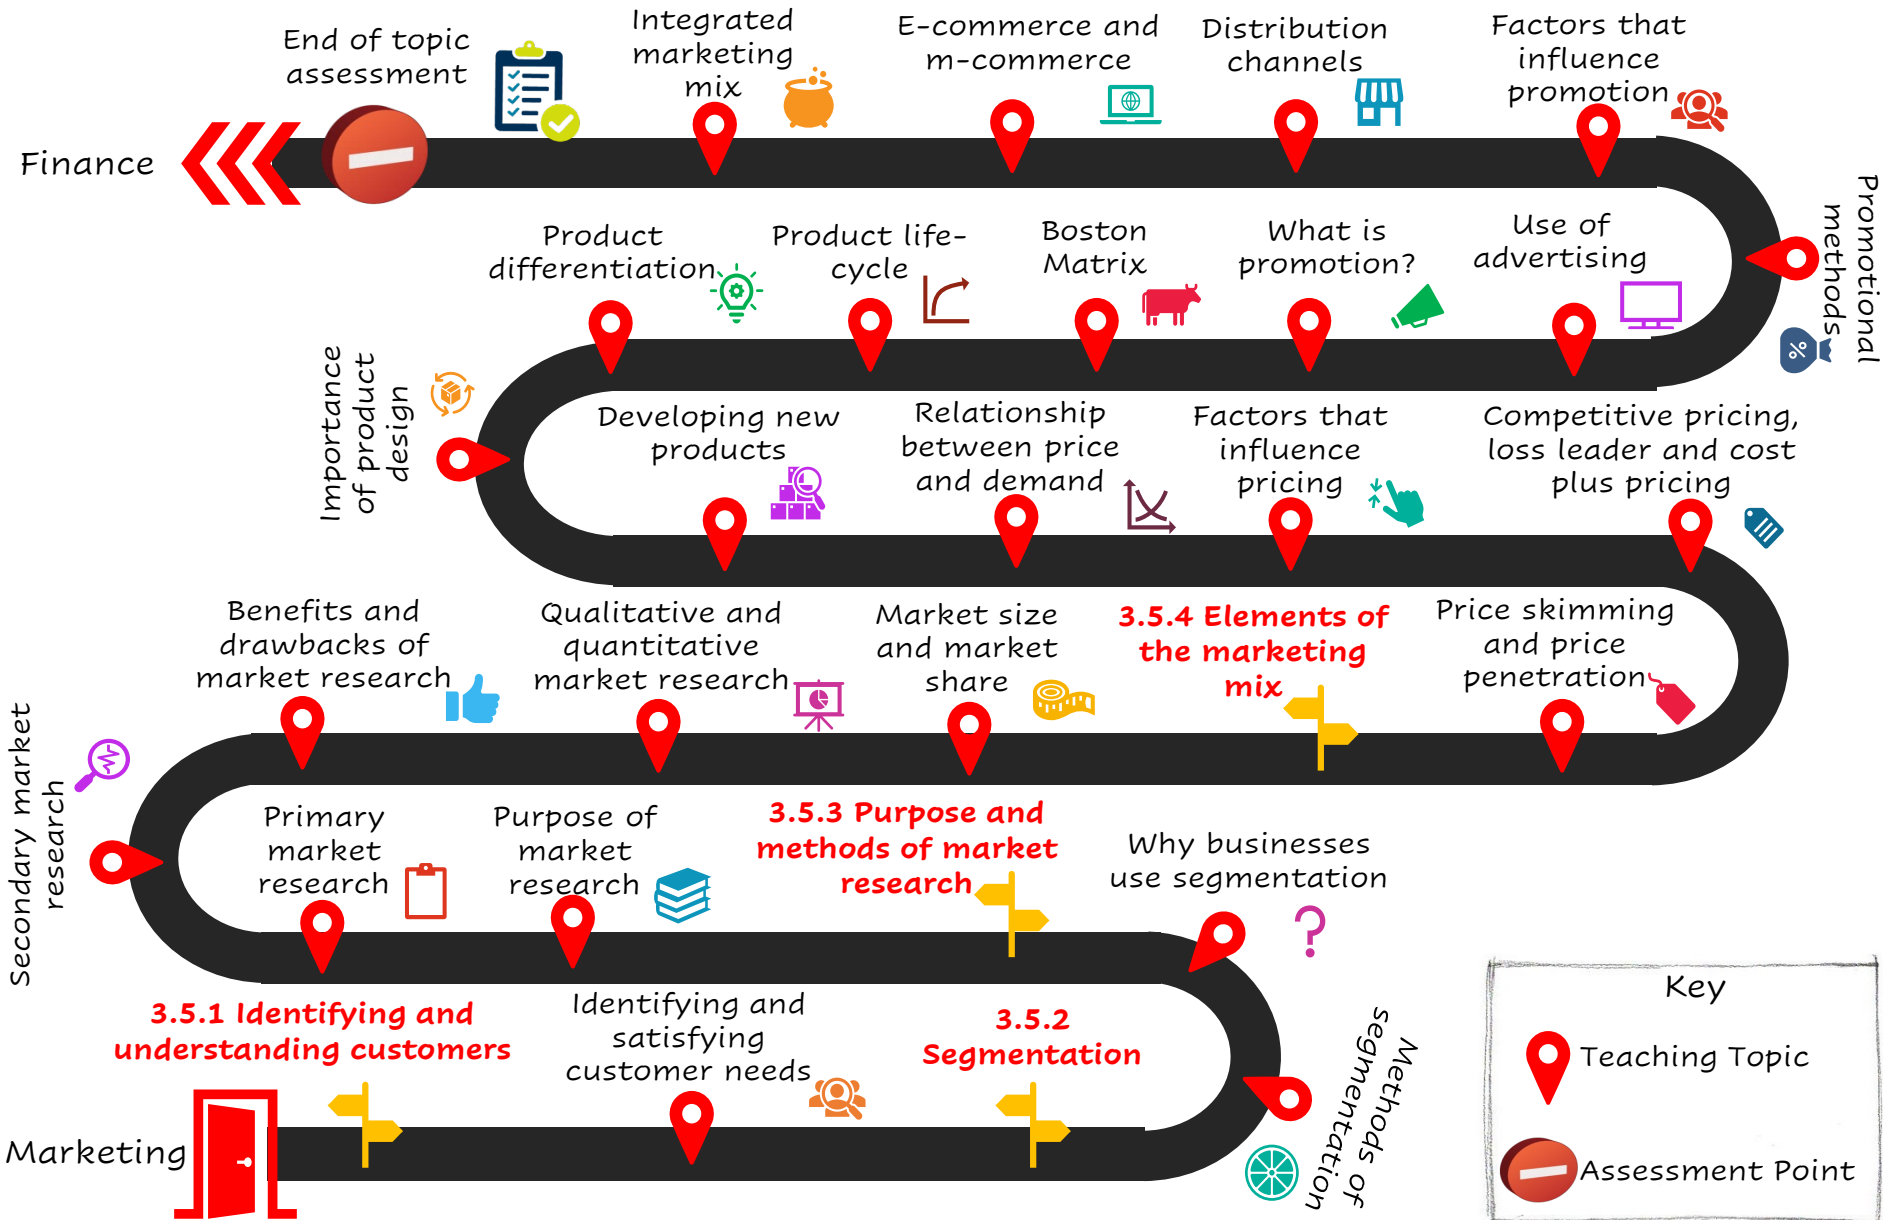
Marketing

3.5.1 Identifying and understanding customers

Identifying and satisfying customer needs

3.5.2 Segmentation

Methods of segmentation

Why businesses use segmentation

3.5.3 Purpose and methods of market research

Purpose of market research

Primary market research

Secondary market research

Benefits and drawbacks of market research

Qualitative and quantitative market research

Market size and market share

3.5.4 Elements of the marketing mix

Price skimming and price penetration

Competitive pricing, loss leader and cost plus pricing

Factors that influence pricing

Relationship between price and demand

Developing new products

Importance of product design

Product differentiation

Product life-cycle

Boston Matrix

What is promotion?

Use of advertising

Promotional methods

Factors that influence promotion

Distribution channels

E-commerce and m-commerce

Integrated marketing mix

End of topic assessment

Finance

Key
Teaching Topic
Assessment Point